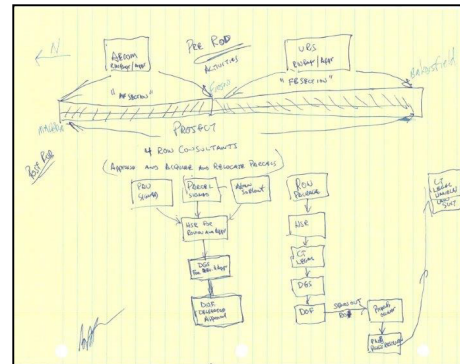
N

PRE ROD

ACTIVITIES

AECOM
ENV/ENG/APP

URS
ENV/ENG/APP

Bakersfield

"MF SECTION"

Fresno

"FB SECTION"

Merced

PROJECT

Post ROD

4 ROW CONSULTANTS
(APPRAISE AND ACQUIRE AND RELOCATE PROCESS)

ROW
SIGNOFF

PARCEL
SIGNOFF

APPRAISAL
SIGNOFF

HSR FOR
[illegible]

DGS
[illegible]

DOF
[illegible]

ROW
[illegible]

HSR

CT
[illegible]

DGS

DOF

SIGNS OUT
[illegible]

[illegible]

PWB
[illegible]

CT
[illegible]